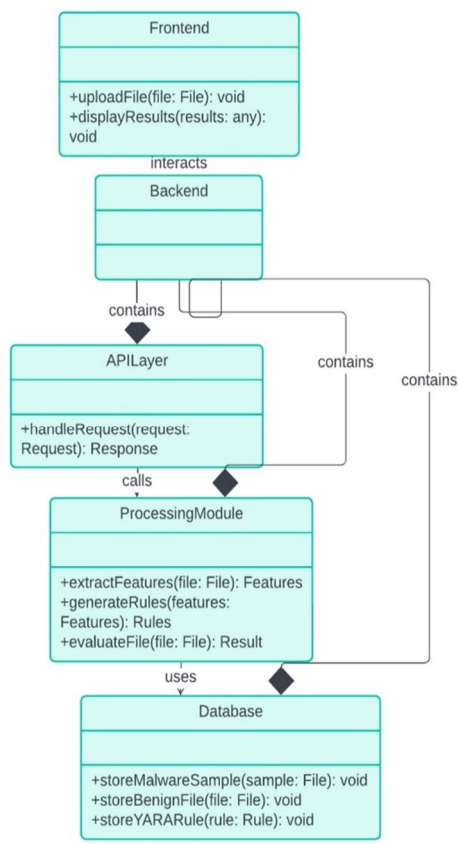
Frontend

+uploadFile(file: File): void
+displayResults(results: any): void

interacts

Backend

contains

contains

contains

APILayer

+handleRequest(request: Request): Response

calls

ProcessingModule

+extractFeatures(file: File): Features
+generateRules(features: Features): Rules
+evaluateFile(file: File): Result

uses

Database

+storeMalwareSample(sample: File): void
+storeBenignFile(file: File): void
+storeYARARule(rule: Rule): void